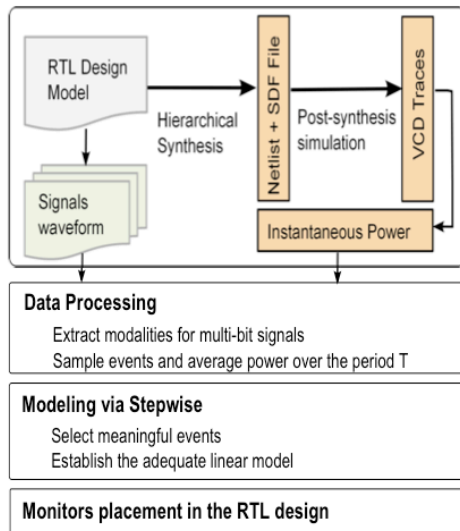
RTL Design Model

Hierarchical Synthesis

Netlist + SDF File

Post-synthesis simulation

VCD Traces

Signals waveform

Instantaneous Power

Data Processing

Extract modalities for multi-bit signals

Sample events and average power over the period T

Modeling via Stepwise

Select meaningful events

Establish the adequate linear model

Monitors placement in the RTL design